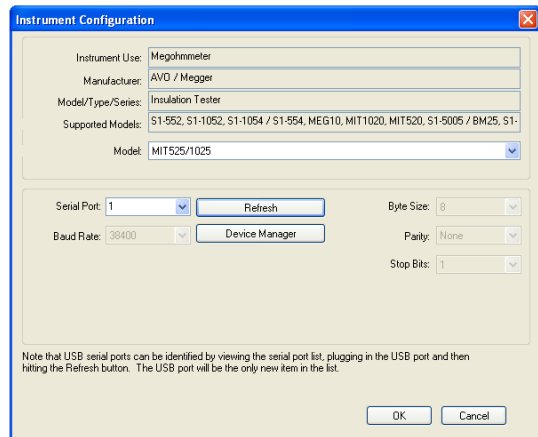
Instrument Configuration

Instrument Use: Megohmmeter
Manufacturer: AVO / Megger
Model/Type/Series: Insulation Tester
Supported Models: S1-552, S1-1052, S1-1054 / S1-554, MEG10, MIT1020, MIT520, S1-5005 / BM25, S1-
Model: MIT525/1025

Serial Port: 1
Refresh
Baud Rate: 38400
Device Manager
Byte Size: 8
Parity: None
Stop Bits: 1

Note that USB serial ports can be identified by viewing the serial port list, plugging in the USB port and then hitting the Refresh button. The USB port will be the only new item in the list.

OK
Cancel